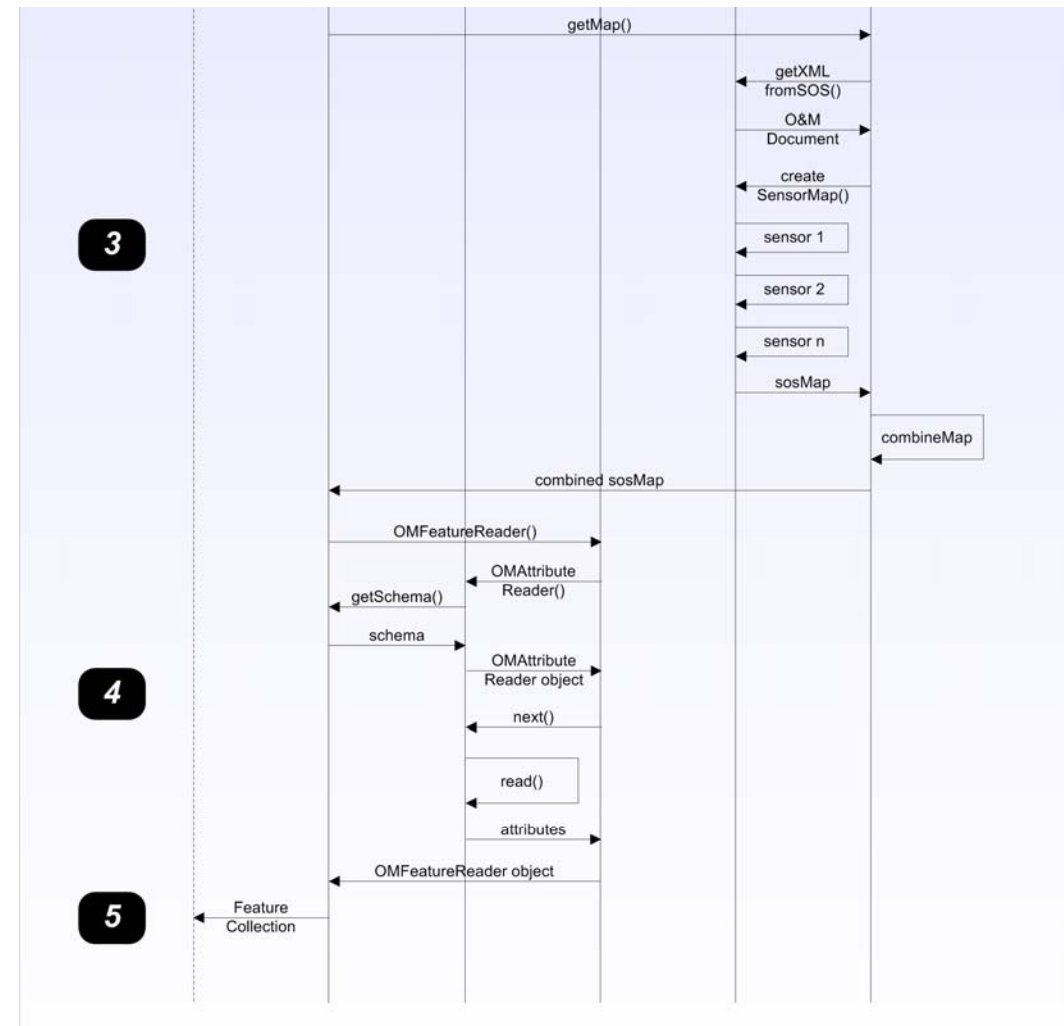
getMap()

getXML fromSOS()

O&M Document

create SensorMap()

3

sensor 1

sensor 2

sensor n

sosMap

combineMap

combined sosMap

OMFeatureReader()

OMAttribute Reader()

getSchema()

schema

OMAttribute Reader object

4

next()

read()

attributes

OMFeatureReader object

5

Feature Collection